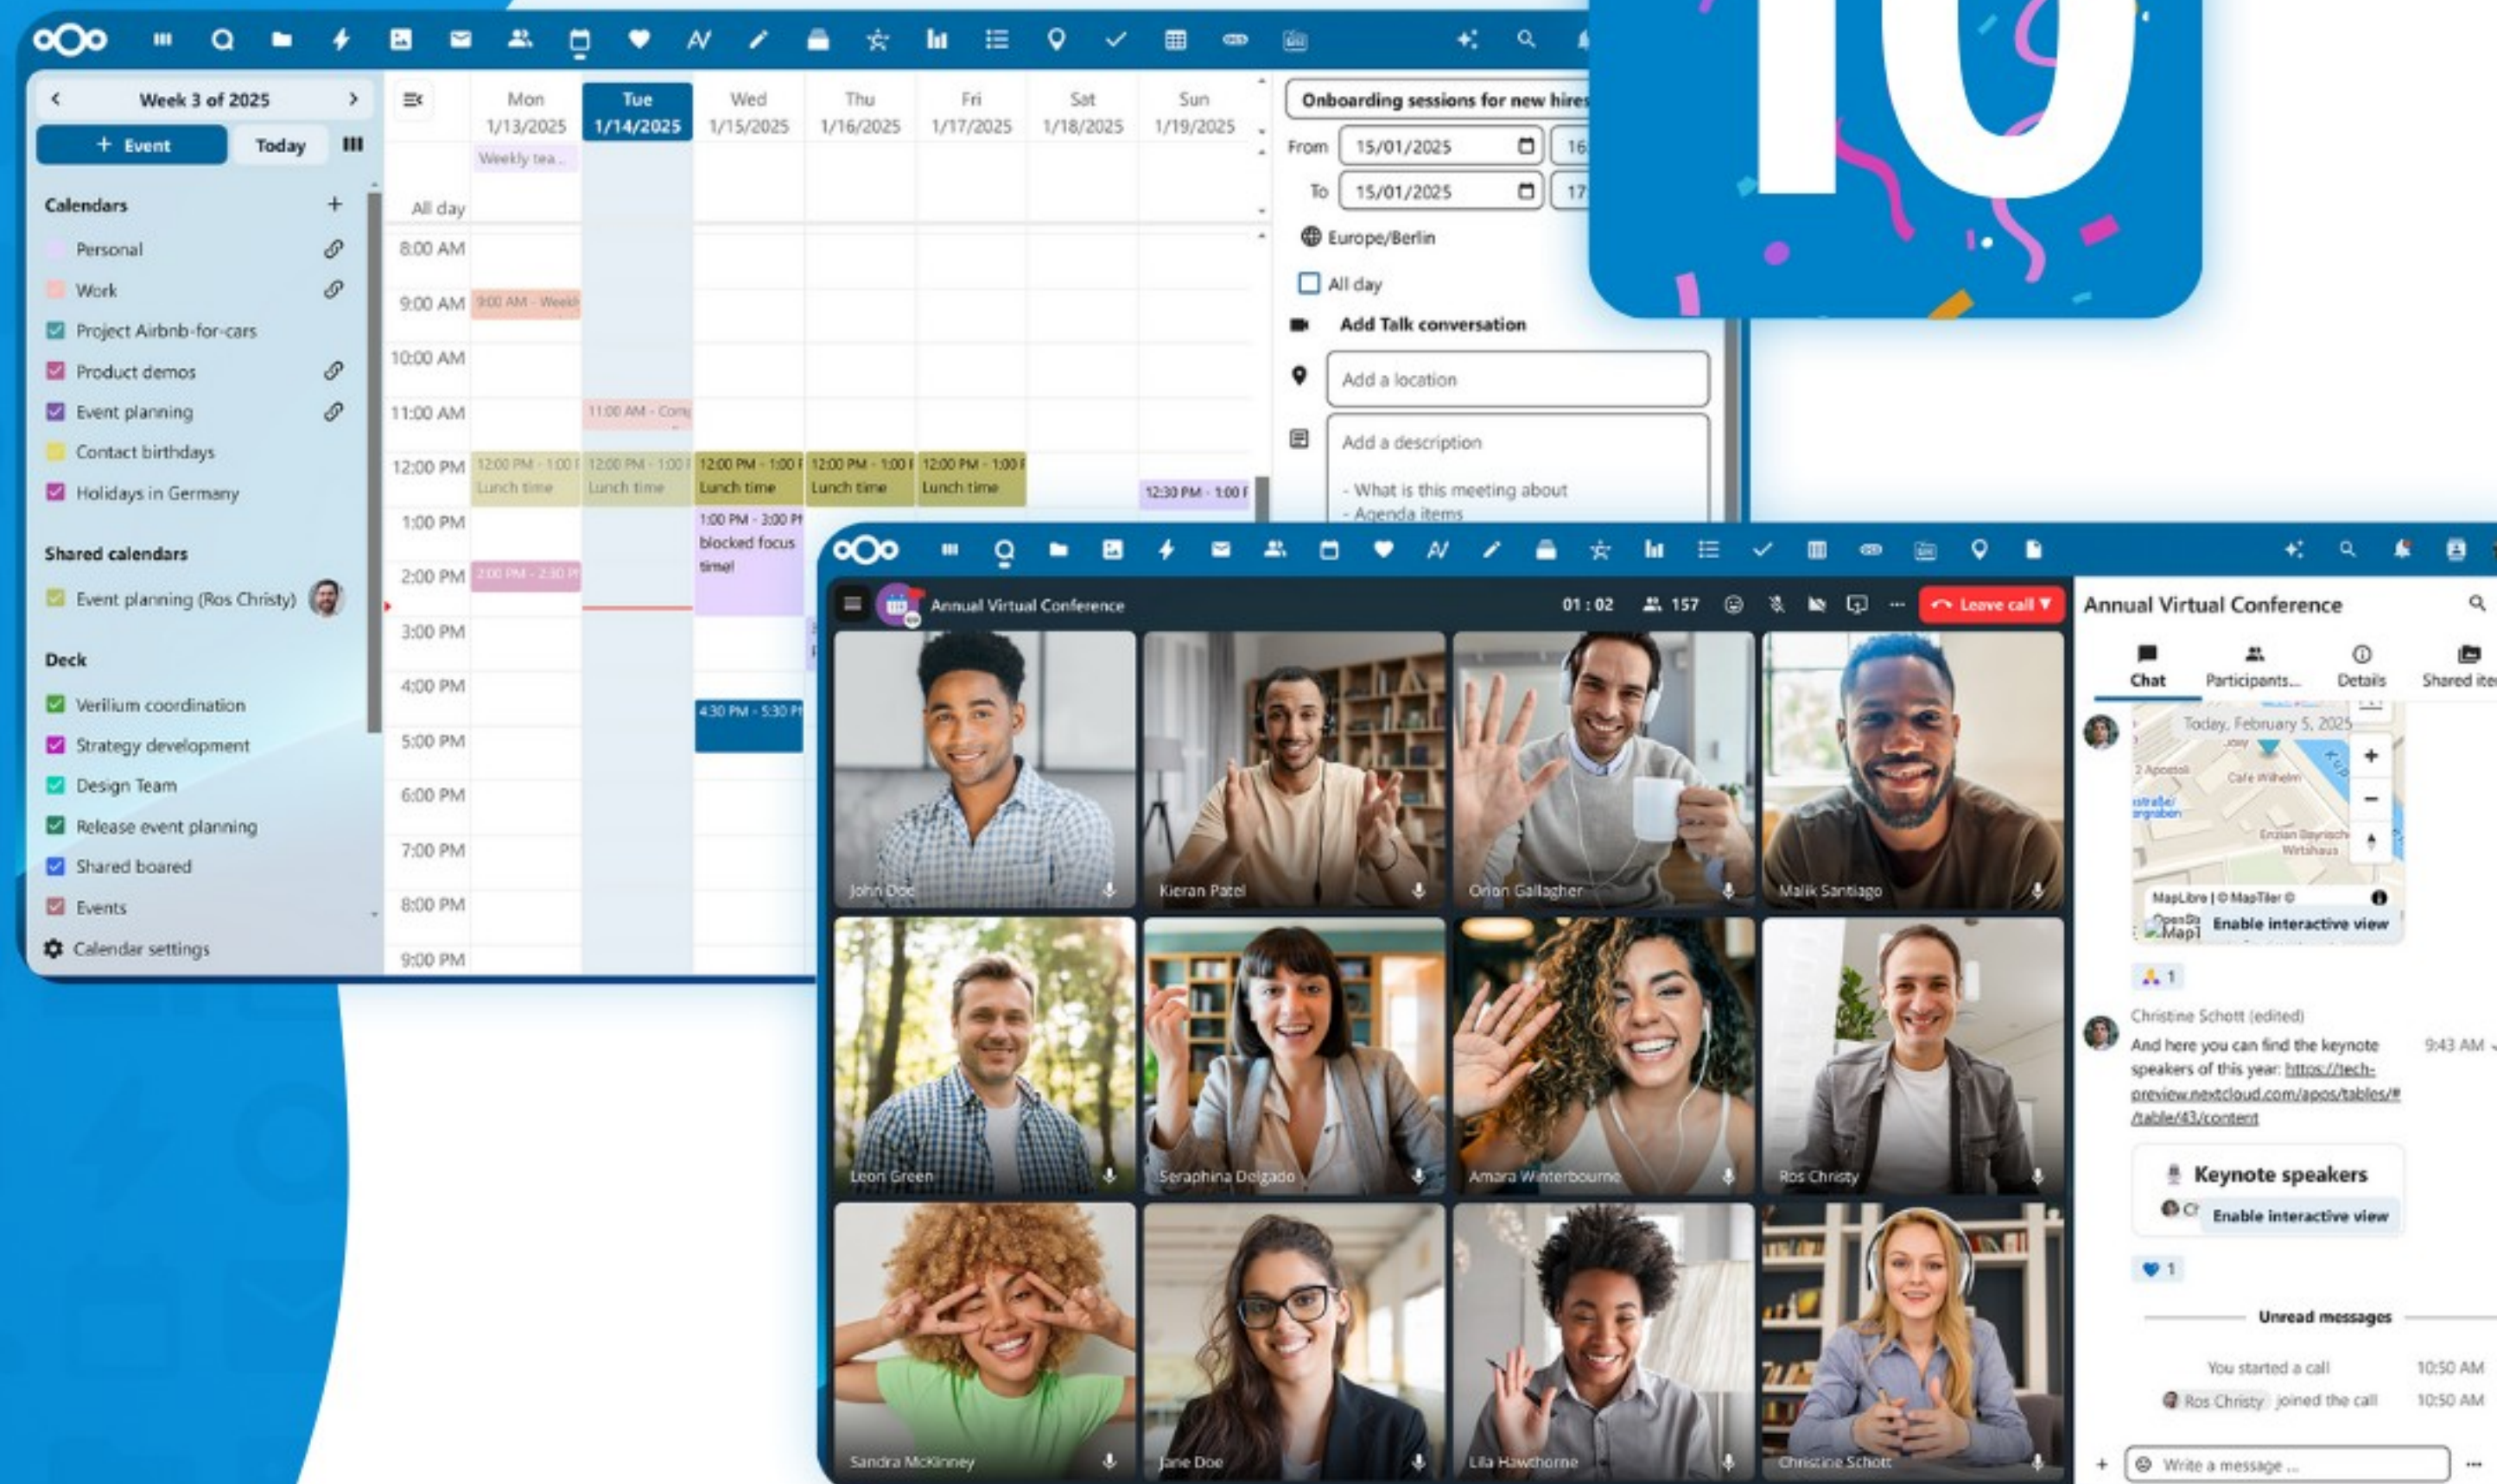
Week 3 of 2025

+ Event
Today

Calendars
Personal
Work
Project Airbnb-for-cars
Product demos
Event planning
Contact birthdays
Holidays in Germany

Shared calendars
Event planning (Ros Christy)

Deck
Verilium coordination
Strategy development
Design Team
Release event planning
Shared boared
Events
Calendar settings

| | Mon 1/13/2025 | Tue 1/14/2025 | Wed 1/15/2025 | Thu 1/16/2025 | Fri 1/17/2025 | Sat 1/18/2025 | Sun 1/19/2025 |
|---|---|---|---|---|---|---|---|
| All day | Weekly tea... | | | | | | |
| 8:00 AM | | | | | | | |
| 9:00 AM | 9:00 AM - Week | | | | | | |
| 10:00 AM | | | | | | | |
| 11:00 AM | | 11:00 AM - Com | | | | | |
| 12:00 PM | 12:00 PM - 1:00 Lunch time | 12:00 PM - 1:00 Lunch time | 12:00 PM - 1:00 Lunch time | 12:00 PM - 1:00 Lunch time | 12:00 PM - 1:00 Lunch time | | 12:30 PM - 1:00 |
| 1:00 PM | | | 1:00 PM - 3:00 P blocked focus time! | | | | |
| 2:00 PM | 2:00 PM - 2:30 P | | | | | | |
| 3:00 PM | | | | | | | |
| 4:00 PM | | | 4:30 PM - 5:30 P | | | | |
| 5:00 PM | | | | | | | |
| 6:00 PM | | | | | | | |
| 7:00 PM | | | | | | | |
| 8:00 PM | | | | | | | |
| 9:00 PM | | | | | | | |

Onboarding sessions for new hires
From 15/01/2025 16
To 15/01/2025 17
Europe/Berlin
All day
Add Talk conversation
Add a location
Add a description

- What is this meeting about
- Agenda items

Annual Virtual Conference 01 : 02 157 Leave call
John Doe
Kieran Patel
Orion Gallagher
Malik Santiago
Leon Green
Seraphina Delgado
Amara Winterbourne
Ros Christy
Sandra McKinney
Jane Doe
Lila Hawthorne
Christine Schott

Annual Virtual Conference
Chat Participants... Details Shared ite
Today, February 5, 2025
MapLibre | © MapTiler ©
Enable interactive view
1
Christine Schott (edited)
And here you can find the keynote speakers of this year: https://tech-preview.nextcloud.com/apps/tables/#/table/43/content 9:43 AM
Keynote speakers
Enable interactive view
1
Unread messages
You started a call 10:50 AM
Ros Christy joined the call 10:50 AM
Write a message ...